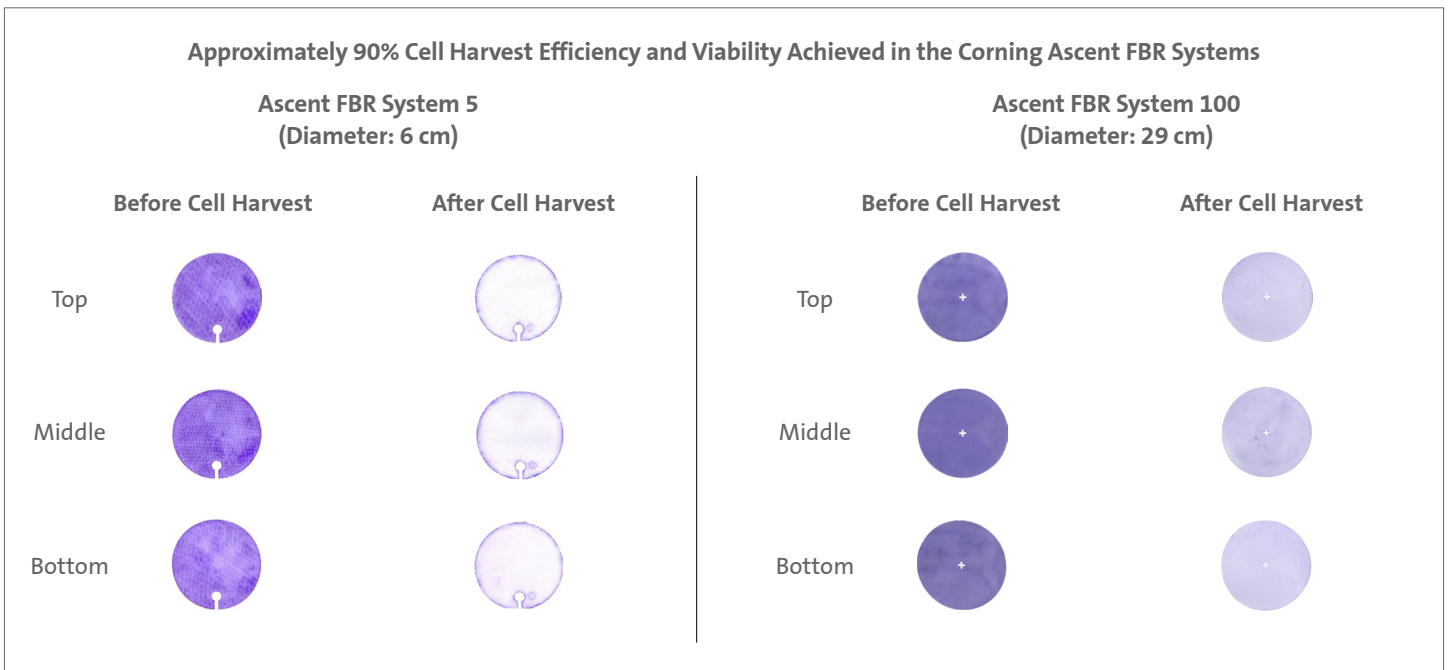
Approximately 90% Cell Harvest Efficiency and Viability Achieved in the Corning Ascent FBR Systems

Ascent FBR System 5
(Diameter: 6 cm)

Before Cell Harvest

After Cell Harvest

Top

Middle

Bottom

Ascent FBR System 100
(Diameter: 29 cm)

Before Cell Harvest

After Cell Harvest

Top

Middle

Bottom